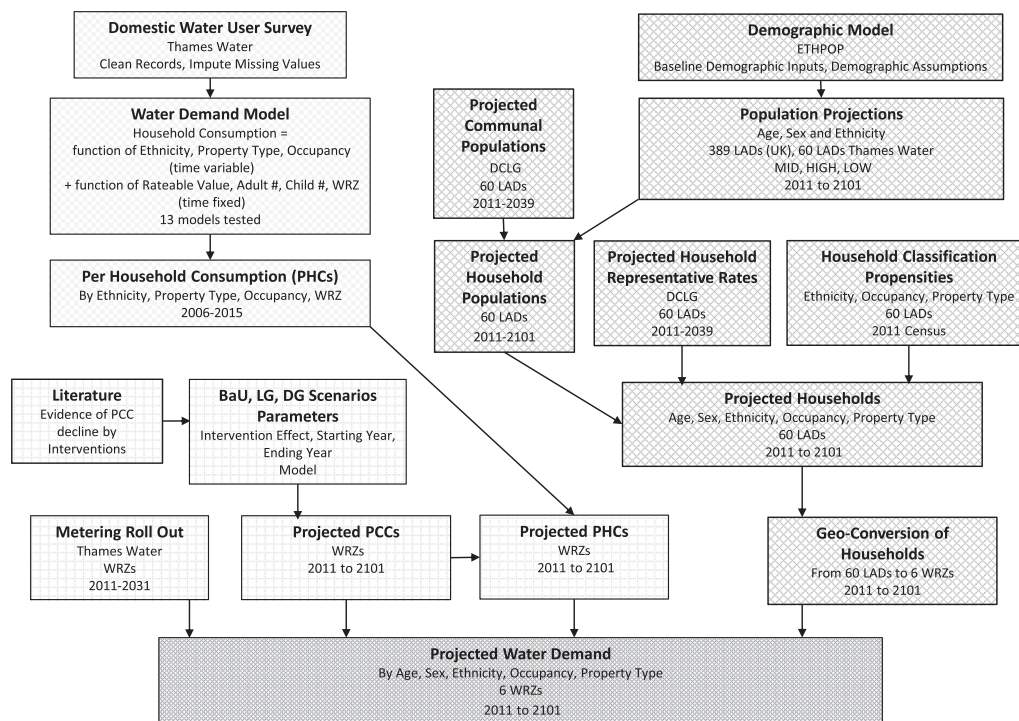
**Domestic Water User Survey**
Thames Water
Clean Records, Impute Missing Values

**Water Demand Model**
Household Consumption = function of Ethnicity, Property Type, Occupancy (time variable) + function of Rateable Value, Adult #, Child #, WRZ (time fixed)
13 models tested

**Per Household Consumption (PHCs)**
By Ethnicity, Property Type, Occupancy, WRZ
2006-2015

**Demographic Model**
ETHPOP
Baseline Demographic Inputs, Demographic Assumptions

**Projected Communal Populations**
DCLG
60 LADs
2011-2039

**Population Projections**
Age, Sex and Ethnicity
389 LADs (UK), 60 LADs Thames Water
MID, HIGH, LOW
2011 to 2101

**Projected Household Populations**
60 LADs
2011-2101

**Projected Household Representative Rates**
DCLG
60 LADs
2011-2039

**Household Classification Propensities**
Ethnicity, Occupancy, Property Type
60 LADs
2011 Census

**Literature**
Evidence of PCC decline by Interventions

**BaU, LG, DG Scenarios Parameters**
Intervention Effect, Starting Year, Ending Year
Model

**Projected Households**
Age, Sex, Ethnicity, Occupancy, Property Type
60 LADs
2011 to 2101

**Metering Roll Out**
Thames Water
WRZs
2011-2031

**Projected PCCs**
WRZs
2011 to 2101

**Projected PHCs**
WRZs
2011 to 2101

**Geo-Conversion of Households**
From 60 LADs to 6 WRZs
2011 to 2101

**Projected Water Demand**
By Age, Sex, Ethnicity, Occupancy, Property Type
6 WRZs
2011 to 2101